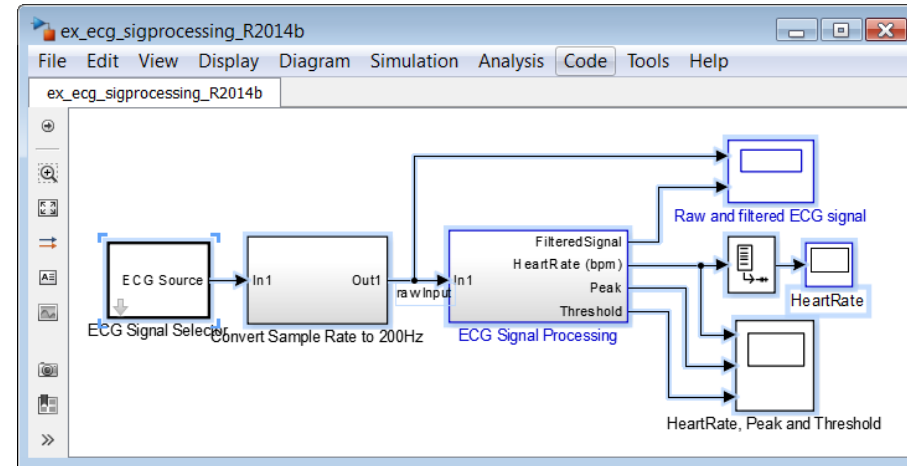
ex_ecg_sigprocessing_R2014b

File Edit View Display Diagram Simulation Analysis Code Tools Help

ex_ecg_sigprocessing_R2014b

ECG Source

ECG Signal Selector

In1 Out1

Convert Sample Rate to 200Hz

rawInput

In1

FilteredSignal

HeartRate (bpm)

Peak

Threshold

ECG Signal Processing

Raw and filtered ECG signal

HeartRate

HeartRate, Peak and Threshold

»